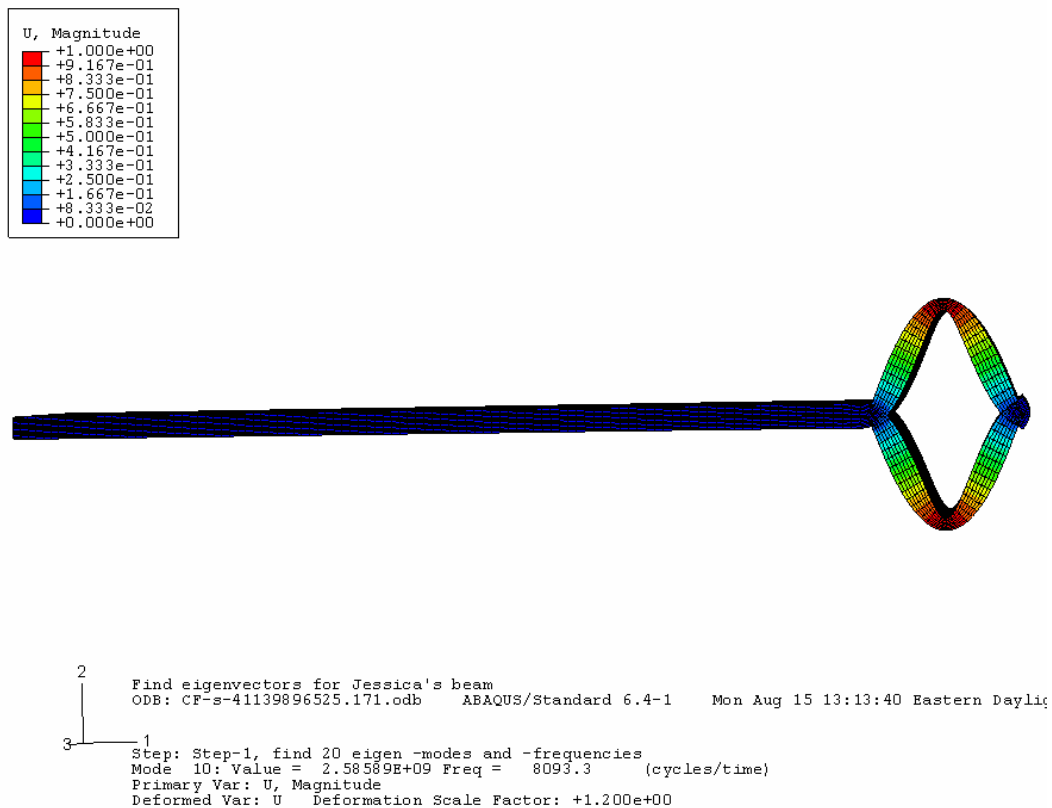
U, Magnitude
+1.000e+00
+9.167e-01
+8.333e-01
+7.500e-01
+6.667e-01
+5.833e-01
+5.000e-01
+4.167e-01
+3.333e-01
+2.500e-01
+1.667e-01
+8.333e-02
+0.000e+00

2
3 1

Find eigenvectors for Jessica's beam
ODB: CF-s-41139896525.171.odb ABAQUS/Standard 6.4-1 Mon Aug 15 13:13:40 Eastern Dayli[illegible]

Step: Step-1, find 20 eigen -modes and -frequencies
Mode 10: Value = 2.58589E+09 Freq = 8093.3 (cycles/time)
Primary Var: U, Magnitude
Deformed Var: U Deformation Scale Factor: +1.200e+00